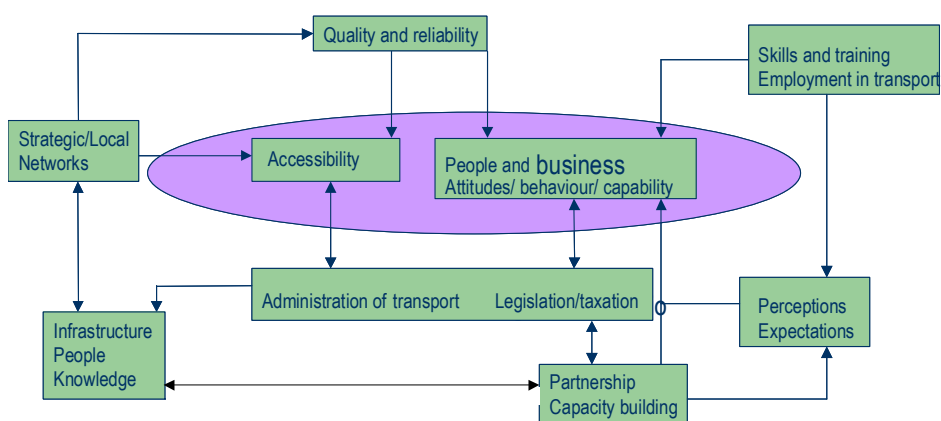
Quality and reliability

Skills and training
Employment in transport

Strategic/Local
Networks

Accessibility

People and business
Attitudes/ behaviour/ capability

Administration of transport

Legislation/taxation

Perceptions
Expectations

Infrastructure
People
Knowledge

Partnership
Capacity building